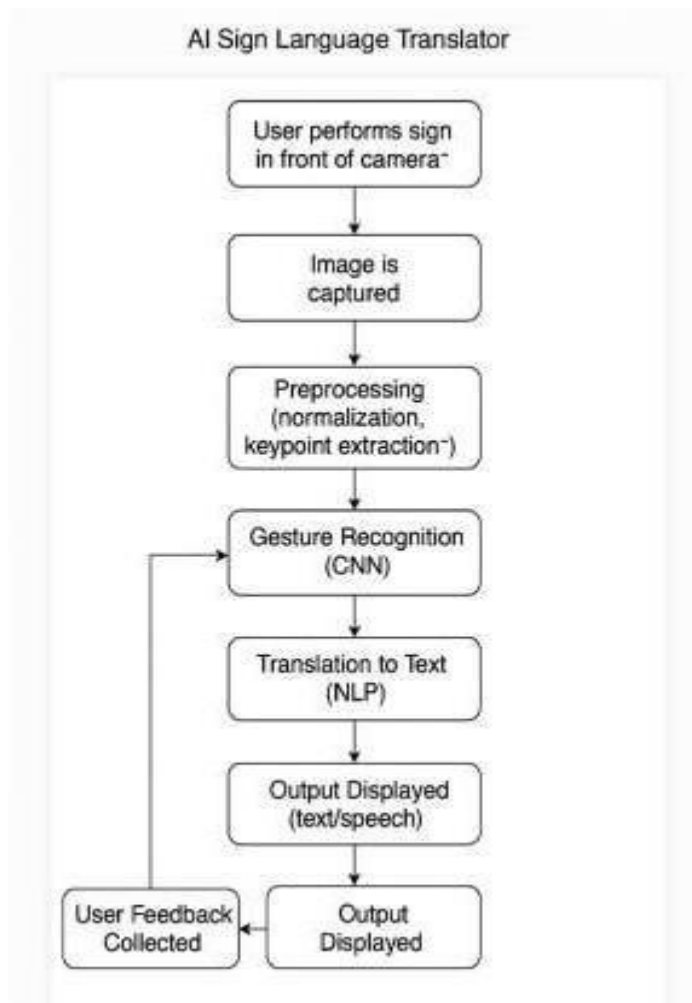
AI Sign Language Translator

User performs sign in front of camera⁻

Image is captured

Preprocessing (normalization, keypoint extraction⁻)

Gesture Recognition (CNN)

Translation to Text (NLP)

Output Displayed (text/speech)

Output Displayed

User Feedback Collected